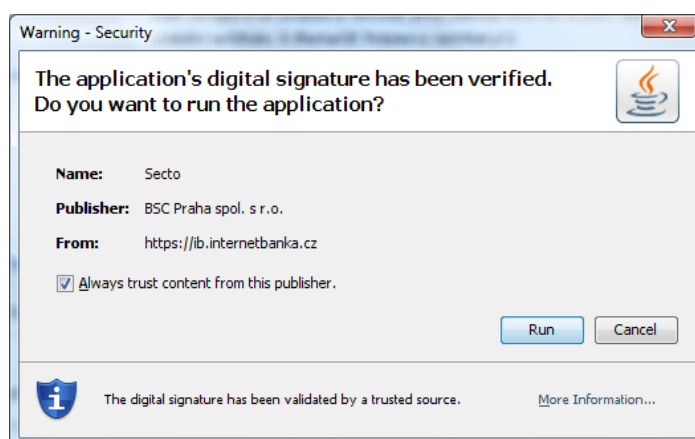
Warning - Security

The application's digital signature has been verified.
Do you want to run the application?

Name: Secto

Publisher: BSC Praha spol. s r.o.

From: https://ib.internetbanka.cz

Always trust content from this publisher.

Run Cancel

The digital signature has been validated by a trusted source.

More Information...